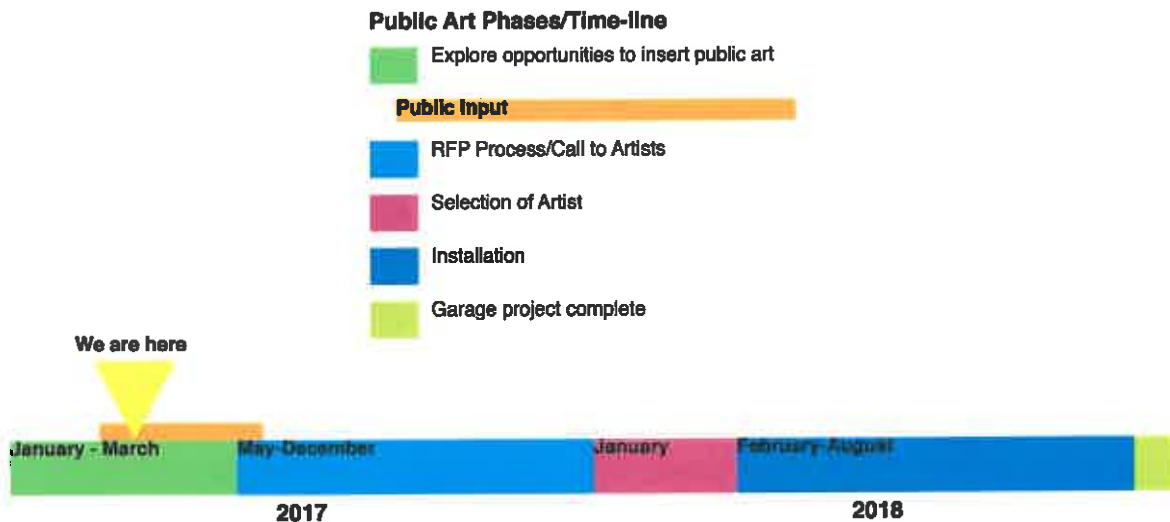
Public Art Phases/Time-line

Explore opportunities to insert public art

Public Input

RFP Process/Call to Artists

Selection of Artist

Installation

Garage project complete

We are here

January - March

May-December

January

February-August

2017

2018